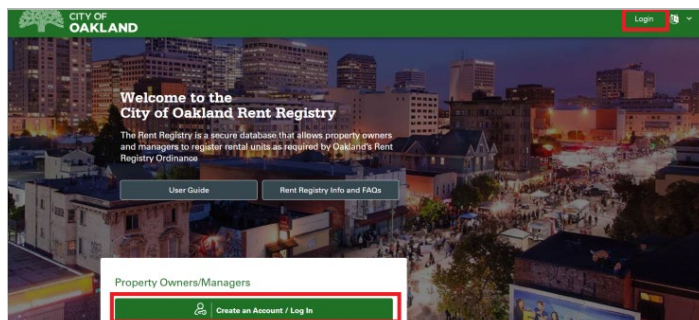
CITY OF OAKLAND

Login

Welcome to the City of Oakland Rent Registry

The Rent Registry is a secure database that allows property owners and managers to register rental units as required by Oakland's Rent Registry Ordinance

User Guide

Rent Registry Info and FAQs

Property Owners/Managers

Create an Account / Log In